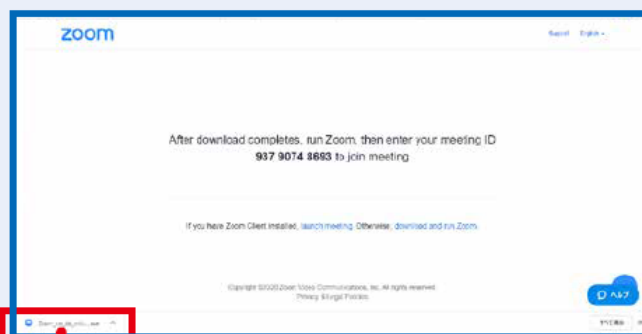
zoom

Support English

After download completes, run Zoom, then enter your meeting ID **937 9074 8693** to join meeting

If you have Zoom Client installed, launch meeting. Otherwise, download and run Zoom.

Copyright ©2020 Zoom Video Communications, Inc. All rights reserved.
Privacy & Legal Policies

ヘルプ

Zoom_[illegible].exe

すべて表示